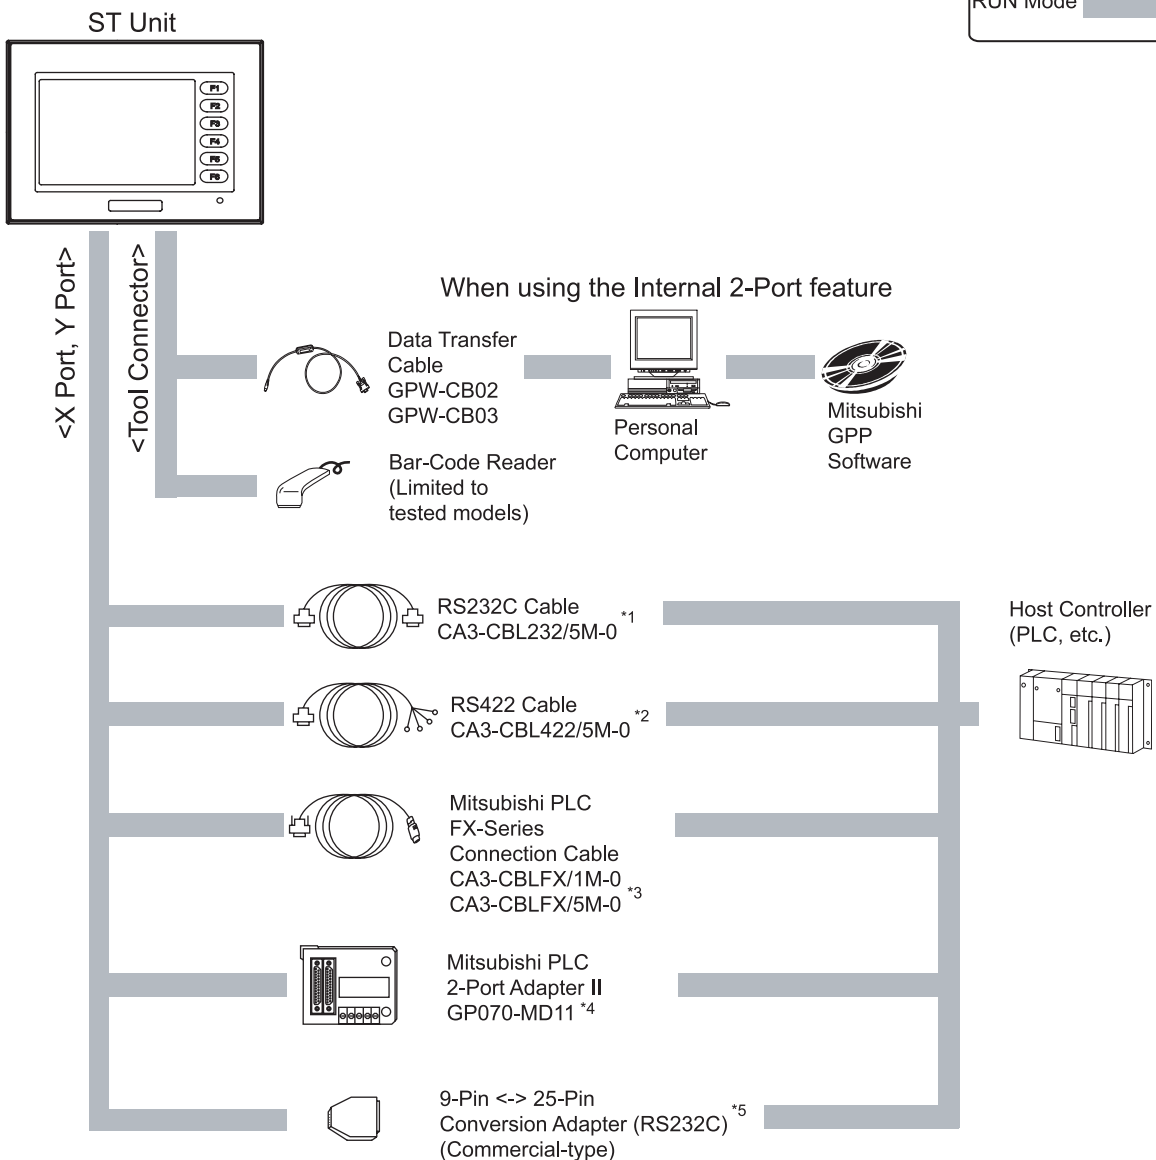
RUN Mode

ST Unit

F1
F2
F3
F4
F5
F6

<X Port, Y Port>

<Tool Connector>

When using the Internal 2-Port feature

Data Transfer Cable GPW-CB02 GPW-CB03

Personal Computer

Mitsubishi GPP Software

Bar-Code Reader (Limited to tested models)

RS232C Cable CA3-CBL232/5M-0 *1

Host Controller (PLC, etc.)

RS422 Cable CA3-CBL422/5M-0 *2

Mitsubishi PLC FX-Series Connection Cable CA3-CBLFX/1M-0 CA3-CBLFX/5M-0 *3

Mitsubishi PLC 2-Port Adapter II GP070-MD11 *4

9-Pin <-> 25-Pin Conversion Adapter (RS232C) *5 (Commercial-type)